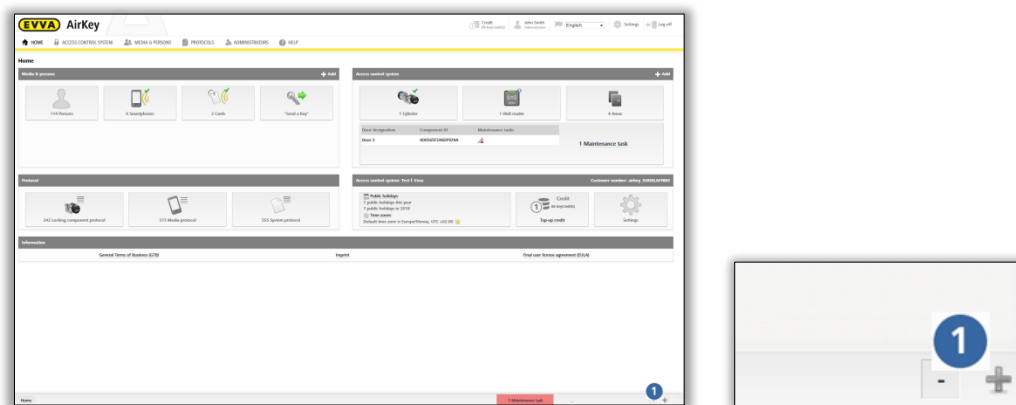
EVVA AirKey

Credit
John Smith
English
Settings
Log off

HOME
ACCESS CONTROL SYSTEM
MEDIA & PERSONS
PROTOCOLS
ADMINISTRATORS
HELP

Home

Media & persons
Add

114 Persons
6 Smartphones
2 Cards
"Send a Key"

Access control system
Add

1 Cylinder
1 Wall reader
4 Areas

| Door designation | Component ID | Maintenance tasks |
|---|---|---|
| Door 1 | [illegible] | |

1 Maintenance task

Protocol

242 Locking component protocol
373 Media protocol
355 System protocol

Access control system: Test 1 Test
Customer number: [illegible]

Public holidays
7 public holidays this year
7 public holidays in 2018
Time zones
Default time zone is Europe/Vienna, UTC +01:00

Credit
Top-up credit
Settings

Information

General Terms of Business (GTB)
Imprint
End user license agreement (EULA)

Home
1 Maintenance task

1
-
+

1
-
+